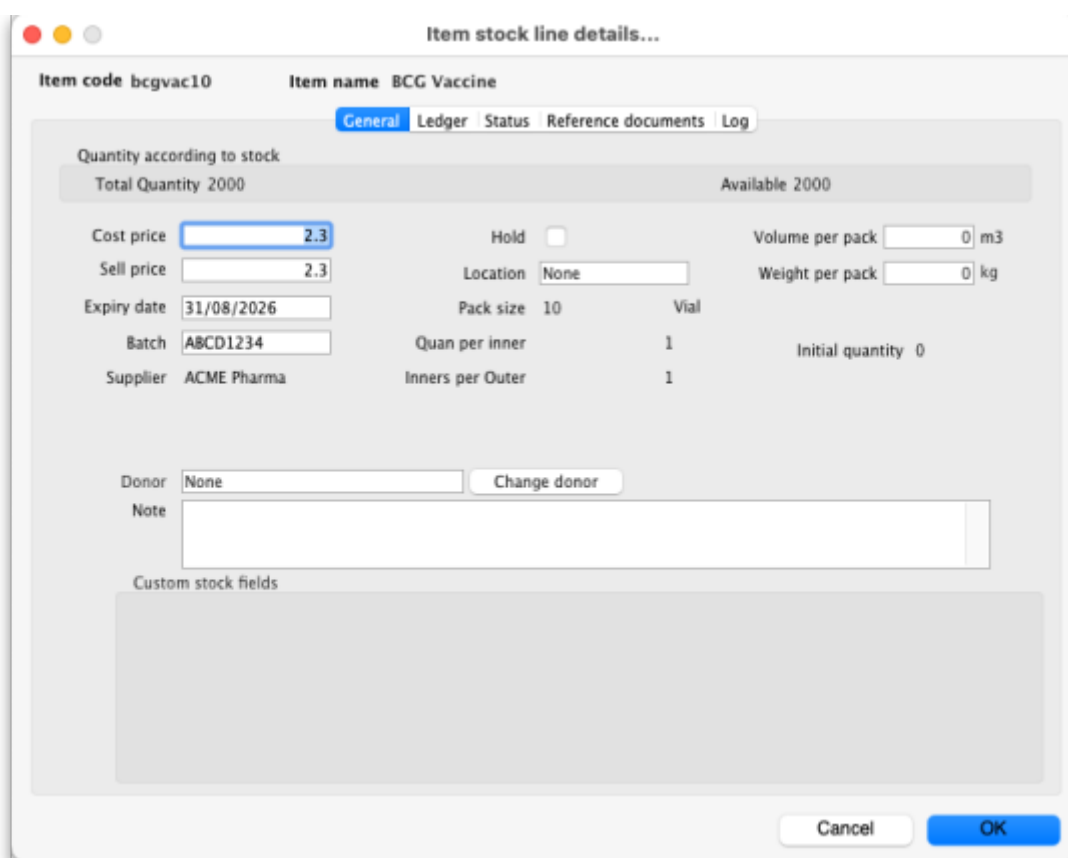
Item stock line details...

Item code bcgvac10 Item name BCG Vaccine

General | Ledger | Status | Reference documents | Log

Quantity according to stock

Total Quantity 2000 Available 2000

Cost price 2.3
Sell price 2.3
Expiry date 31/08/2026
Batch ABCD1234
Supplier ACME Pharma

Hold
Location None
Pack size 10 Vial
Quan per inner 1
Inners per Outer 1

Volume per pack 0 m3
Weight per pack 0 kg

Initial quantity 0

Donor None Change donor
Note

Custom stock fields

Cancel OK